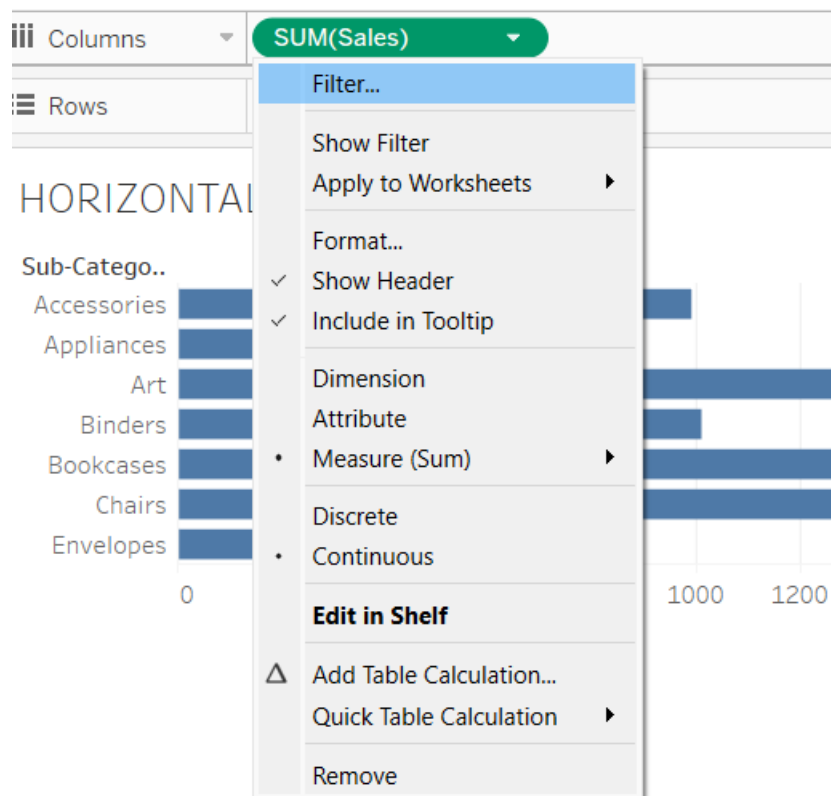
Columns
SUM(Sales)
Rows
Filter...
Show Filter
Apply to Worksheets
Format...
Show Header
Include in Tooltip
Dimension
Attribute
Measure (Sum)
Discrete
Continuous
Edit in Shelf
Add Table Calculation...
Quick Table Calculation
Remove

HORIZONTAL

Sub-Catego..
Accessories
Appliances
Art
Binders
Bookcases
Chairs
Envelopes
0
1000
1200